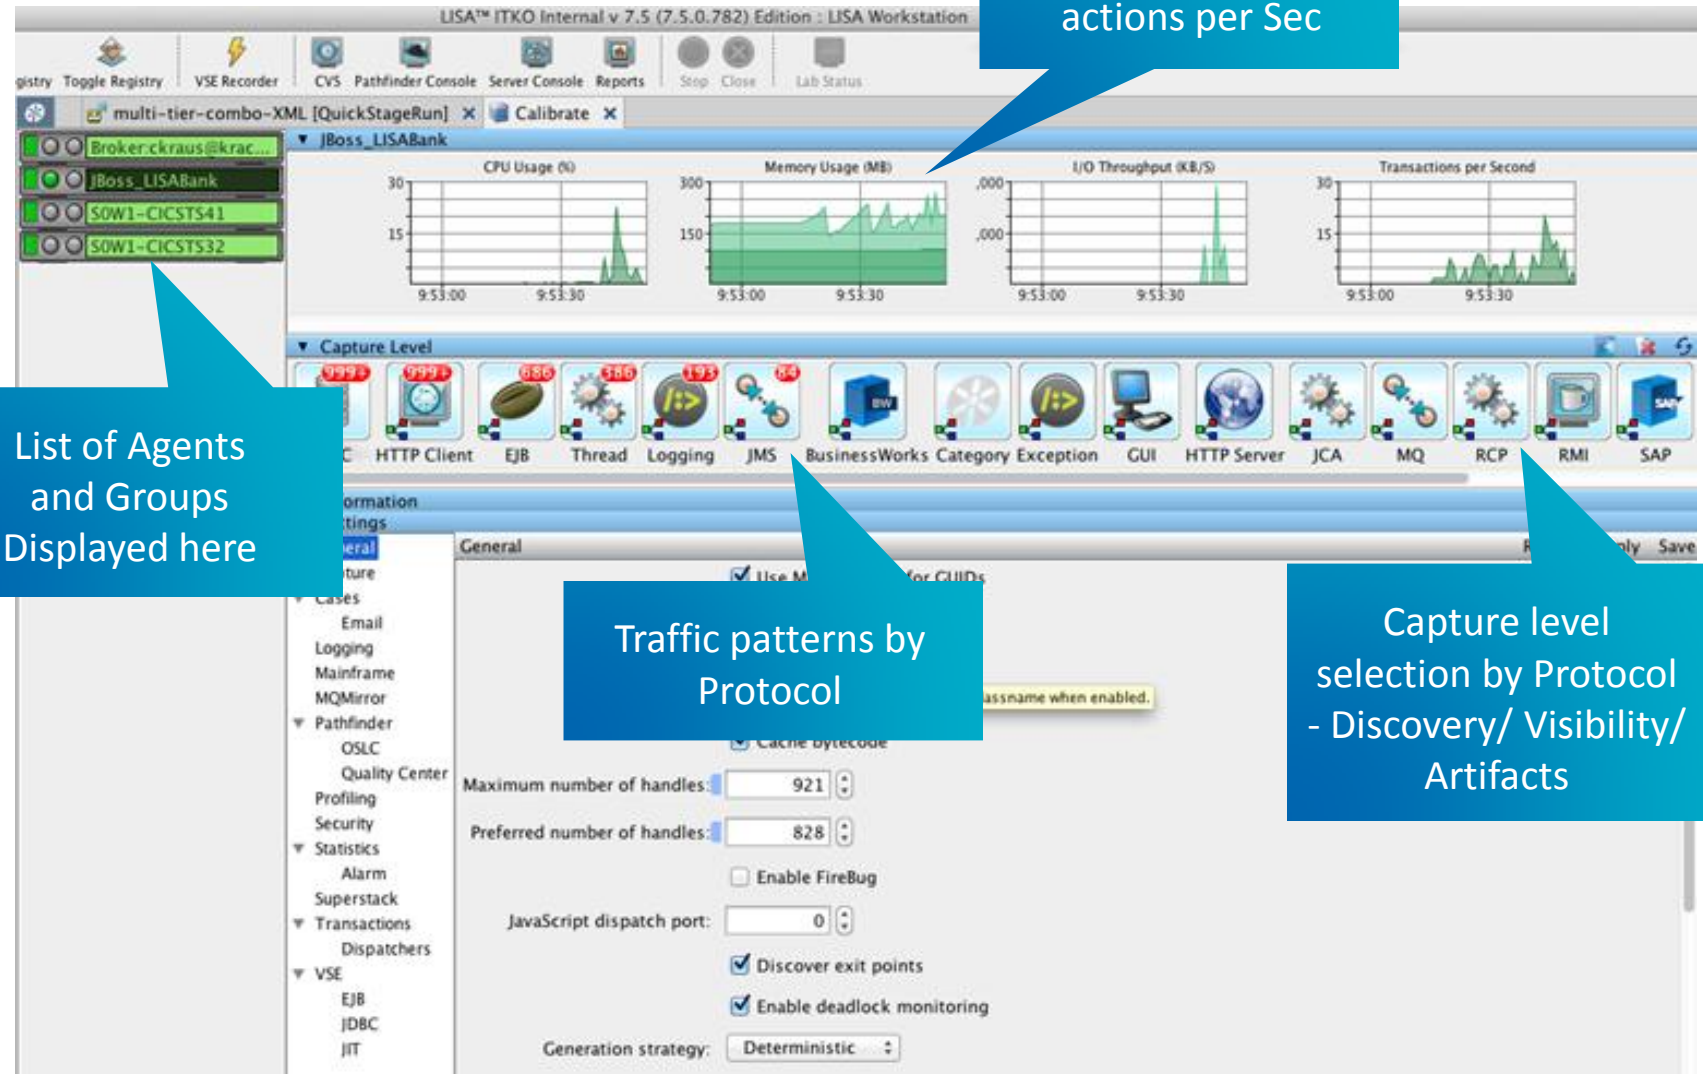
LISA™ ITKO Internal v 7.5 (7.5.0.782) Edition : LISA Workstation

actions per Sec

gistry Toggle Registry VSE Recorder CVS Pathfinder Console Server Console Reports Stop Close Lab Status

multi-tier-combo-XML [QuickStageRun] × Calibrate ×

Broker:ckraus@krac...
JBoss_LISABank
S0W1-CICSTS41
S0W1-CICSTS32

JBoss_LISABank

CPU Usage (%)
30
15
9:53:00 9:53:30

Memory Usage (MB)
300
150
9:53:00 9:53:30

I/O Throughput (KB/S)
,000
,000
9:53:00 9:53:30

Transactions per Second
30
15
9:53:00 9:53:30

Capture Level

999+ 999+ 686 386 193 64

C HTTP Client EJB Thread Logging JMS BusinessWorks Category Exception GUI HTTP Server JCA MQ RCP RMI SAP

List of Agents and Groups Displayed here

ormation
tings
eral
ture
Cases
Email
Logging
Mainframe
MQMirror
Pathfinder
OSLC
Quality Center
Profiling
Security
Statistics
Alarm
Superstack
Transactions
Dispatchers
VSE
EJB
JDBC
JIT

General
R ply Save

Use M for GUIDs

Traffic patterns by Protocol

assname when enabled.

Cache bytecode

Capture level selection by Protocol - Discovery/ Visibility/ Artifacts

Maximum number of handles: 921
Preferred number of handles: 828
Enable FireBug
JavaScript dispatch port: 0
Discover exit points
Enable deadlock monitoring
Generation strategy: Deterministic